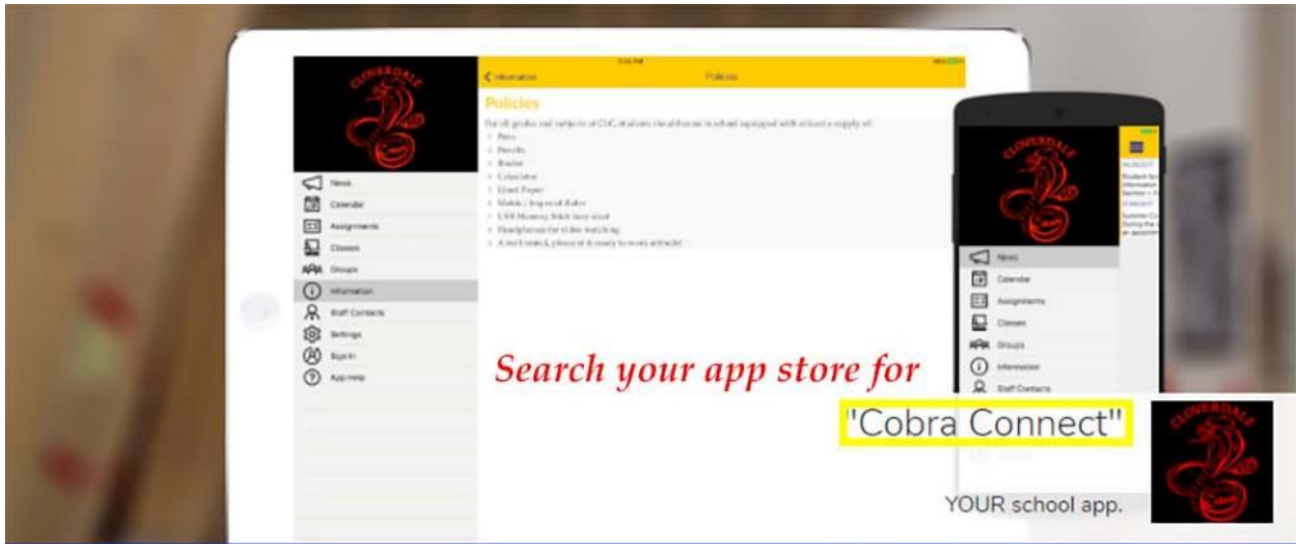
CLOVERDALE

News
Calendar
Assignments
Classes
Groups
Information
Staff Contacts
Settings
Sign In
App Help

Information
Policies

Policies

For all grades and subjects at CloCat students should come to school equipped with at least a supply of:
- Pens
- Pencils
- Binder
- Calculator
- Lined Paper
- Mobile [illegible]
- USB Memory Stick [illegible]
- Headphones for video watching
- A well rested, pleasant & ready to work attitude!

CLOVERDALE

News
Calendar
Assignments
Classes
Groups
Information
Staff Contacts

Search your app store for

"Cobra Connect"

CLOVERDALE

YOUR school app.